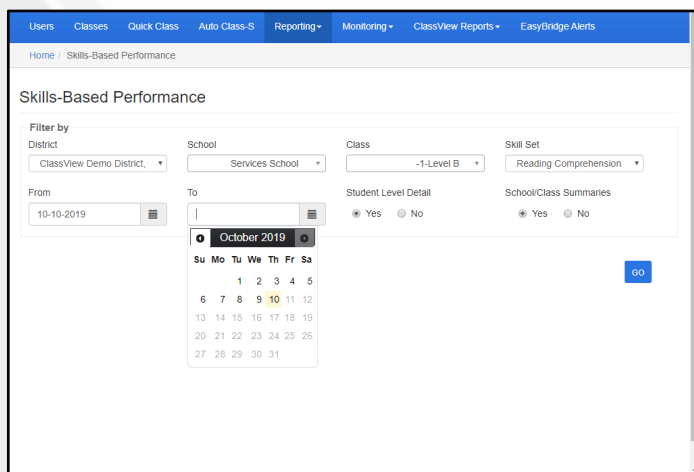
Users Classes Quick Class Auto Class-S Reporting▾ Monitoring▾ ClassView Reports▾ EasyBridge Alerts

Home / Skills-Based Performance

Skills-Based Performance

Filter by

District
ClassView Demo District,

School
Services School

Class
-1-Level B

Skill Set
Reading Comprehension

From
10-10-2019

To

Student Level Detail
Yes No

School/Class Summaries
Yes No

October 2019

| Su | Mo | Tu | We | Th | Fr | Sa |
|---|---|---|---|---|---|---|
| | | 1 | 2 | 3 | 4 | 5 |
| 6 | 7 | 8 | 9 | 10 | 11 | 12 |
| 13 | 14 | 15 | 16 | 17 | 18 | 19 |
| 20 | 21 | 22 | 23 | 24 | 25 | 26 |
| 27 | 28 | 29 | 30 | 31 | | |

GO